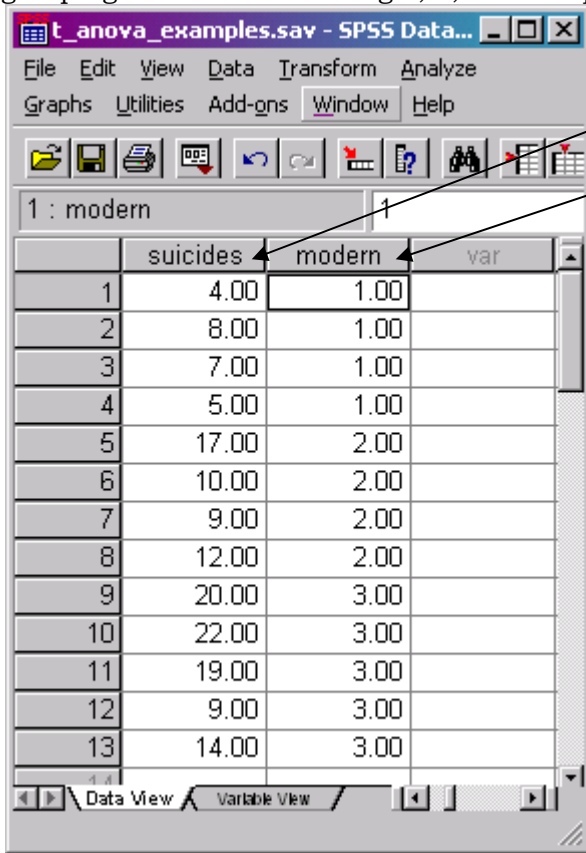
t_anova_examples.sav - SPSS Data...

File Edit View Data Transform Analyze
Graphs Utilities Add-ons Window Help

1 : modern | 1

| | suicides | modern | var |
|---|---|---|---|
| 1 | 4.00 | 1.00 | |
| 2 | 8.00 | 1.00 | |
| 3 | 7.00 | 1.00 | |
| 4 | 5.00 | 1.00 | |
| 5 | 17.00 | 2.00 | |
| 6 | 10.00 | 2.00 | |
| 7 | 9.00 | 2.00 | |
| 8 | 12.00 | 2.00 | |
| 9 | 20.00 | 3.00 | |
| 10 | 22.00 | 3.00 | |
| 11 | 19.00 | 3.00 | |
| 12 | 9.00 | 3.00 | |
| 13 | 14.00 | 3.00 | |
| 14 | | | |

Data View | Variable View